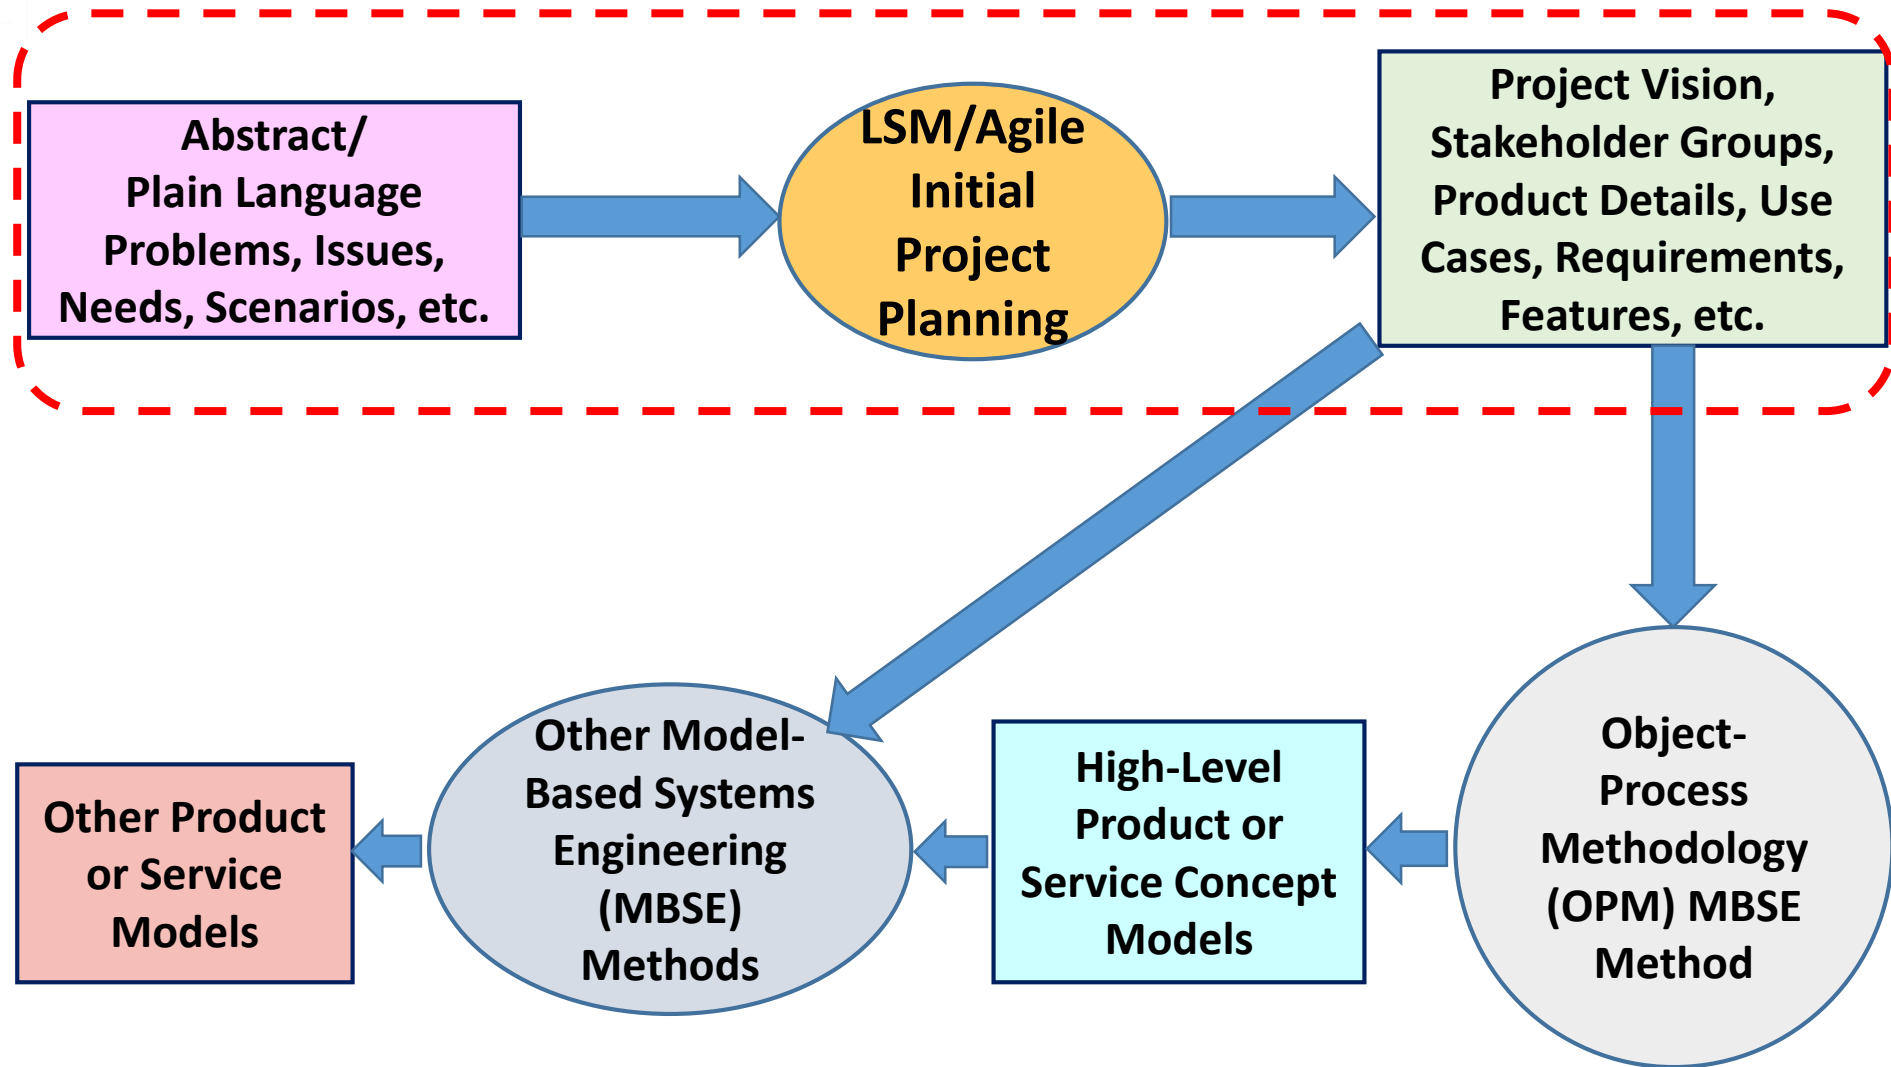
Abstract/ Plain Language Problems, Issues, Needs, Scenarios, etc.

LSM/Agile Initial Project Planning

Project Vision, Stakeholder Groups, Product Details, Use Cases, Requirements, Features, etc.

Object-Process Methodology (OPM) MBSE Method

High-Level Product or Service Concept Models

Other Model-Based Systems Engineering (MBSE) Methods

Other Product or Service Models